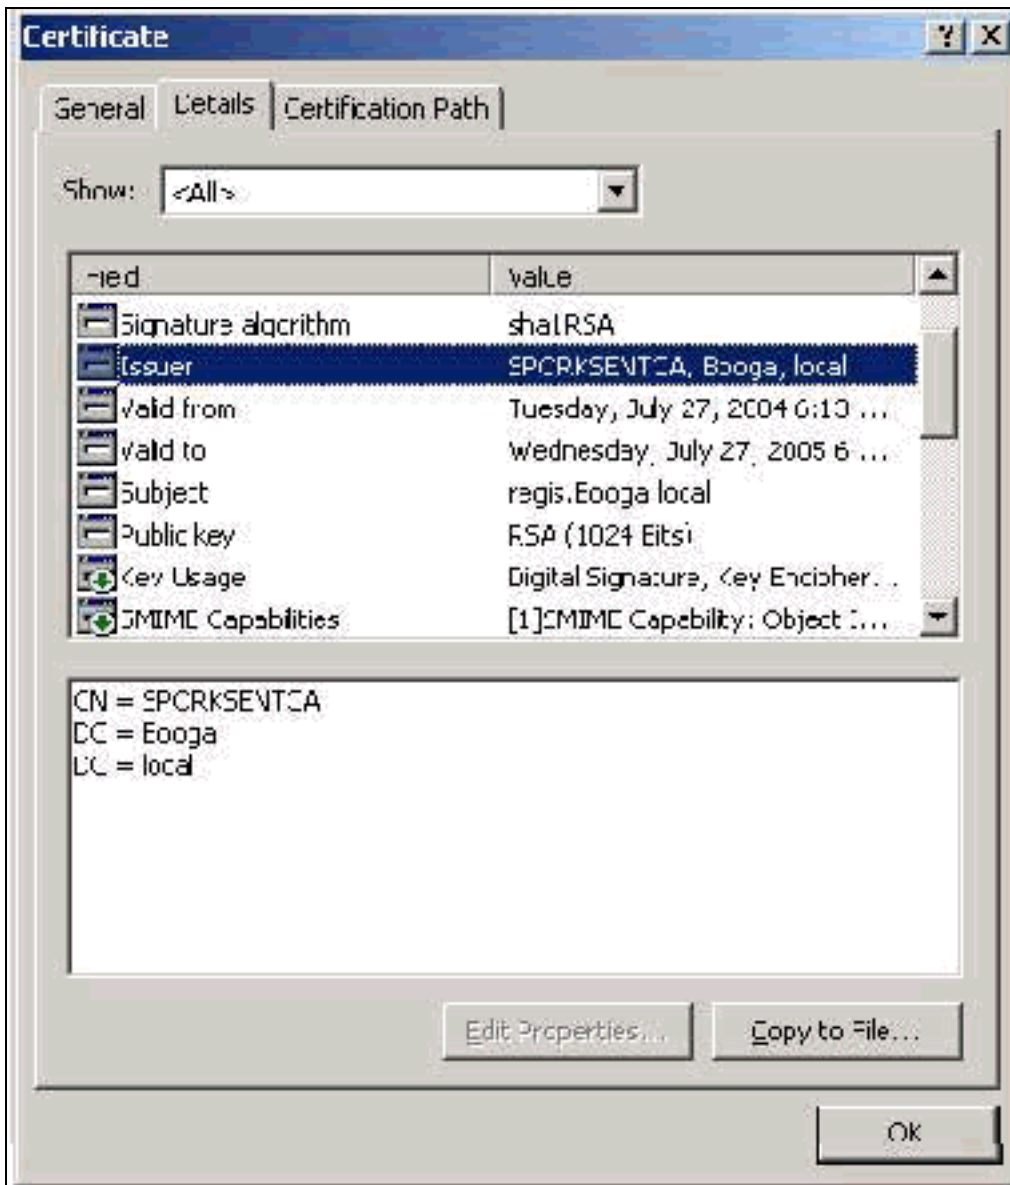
Certificate

General | Details | Certification Path

Show: <All>

| Field | Value |
|---|---|
| Signature algorithm | sha1RSA |
| Issuer | SPCRKSENTCA, Booga, local |
| Valid from | Tuesday, July 27, 2004 6:10 ... |
| Valid to | Wednesday, July 27, 2005 6 ... |
| Subject | regis.Booga local |
| Public key | RSA (1024 Bits) |
| Key Usage | Digital Signature, Key Encipher... |
| SMIME Capabilities | [1]SMIME Capability: Object I... |

CN = SPCRKSENTCA
DC = Booga
DC = local

Edit Properties... Copy to File...

OK